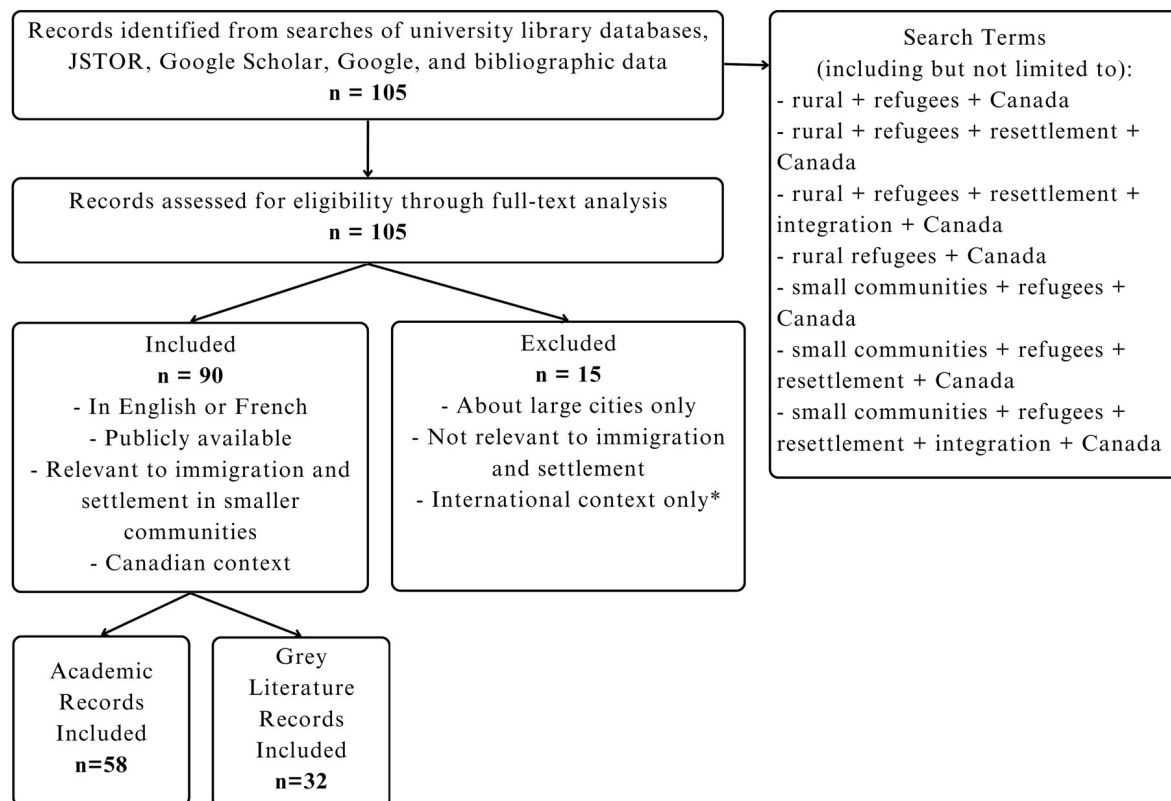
Records identified from searches of university library databases, JSTOR, Google Scholar, Google, and bibliographic data
**n = 105**

Search Terms
(including but not limited to):
- rural + refugees + Canada
- rural + refugees + resettlement + Canada
- rural + refugees + resettlement + integration + Canada
- rural refugees + Canada
- small communities + refugees + Canada
- small communities + refugees + resettlement + Canada
- small communities + refugees + resettlement + integration + Canada

Records assessed for eligibility through full-text analysis
**n = 105**

Included
**n = 90**
- In English or French
- Publicly available
- Relevant to immigration and settlement in smaller communities
- Canadian context

Excluded
**n = 15**
- About large cities only
- Not relevant to immigration and settlement
- International context only*

Academic Records Included
**n=58**

Grey Literature Records Included
**n=32**